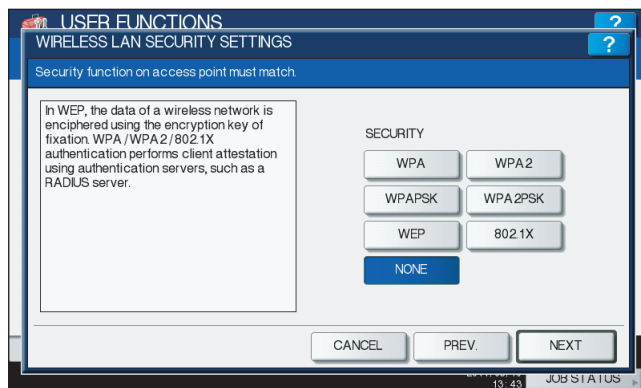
USER FUNCTIONS

?

WIRELESS LAN SECURITY SETTINGS

?

Security function on access point must match.

In WEP, the data of a wireless network is enciphered using the encryption key of fixation. WPA /WPA2/802.1X authentication performs client attestation using authentication servers, such as a RADIUS server.

SECURITY

WPA

WPA2

WPAPSK

WPA2PSK

WEP

802.1X

NONE

CANCEL

PREV.

NEXT

13:43

JOB STATUS